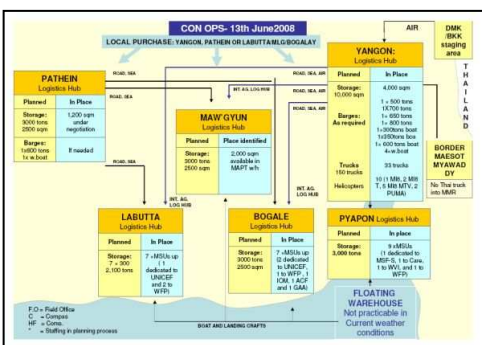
CON OPS- 13th June2008

LOCAL PURCHASE: YANGON, PATHEIN OR LABUTTA/MLG/BOGALAY

AIR

DMK /BKK staging area

THAILAND

PATHEIN Logistics Hub

| Planned | In Place |
|---|---|
| Storage: 3000 tons 2500 sqm | 1,200 sqm under negotiation |
| Barges: 1x800 tons 1x w.boat | If needed |

ROAD, SEA

ROAD, SEA

INT. AG. LOG HUB

ROAD, SEA, AIR

ROAD, SEA, AIR

MAW'GYUN Logistics Hub

| Planned | Place identified |
|---|---|
| Storage: 3000 tons 2500 sqm | 2,000 sqm available in MAPT w/h |

YANGON: Logistics Hub

| Planned | In Place |
|---|---|
| Storage: 10,000 sqm | 4,000 sqm |
| Barges: As required | 1 = 500 tons 1X700 tons 1 = 650 tons 1 = 800 tons 1=300tons box 1=300tons box 1 = 600 tons boat 4=w.boat |
| Trucks 150 trucks | 33 trucks |
| Helicopters | 10 (1 Mi8, 2 Mi8 T, 5 Mi8 MTV, 2 PUMA) |

BORDER MAESOT MYAWADDY

No Thai truck into MMR

ROAD, SEA

INT. AG. LOG HUB

ROAD, SEA, AIR

LABUTTA Logistics Hub

| Planned | In Place |
|---|---|
| Storage: 7 = 300 2,100 tons | 7 =MSUs up ( 1 dedicated to UNICEF and 2 to WFP) |

BOGALE Logistics Hub

| Planned | In Place |
|---|---|
| Storage: 3000 tons 2500 sqm | 7 =MSUs up (2 dedicated to UNICEF, 1 to WFP, 1 IOM, 1 ACF and 1 GAA) |

PYAPON Logistics Hub

| Planned | In Place |
|---|---|
| Storage: 3,000 tons | 9 =MSUs (1 dedicated to MSF-S, 1 to Care, 1 to WVI, and 1 to WFP) |

FLOATING WAREHOUSE Not practicable in Current weather conditions

BOAT AND LANDING CRAFTS

F.O = Field Office
C = Compas
HF = Cons.
* = Staffing in planning process